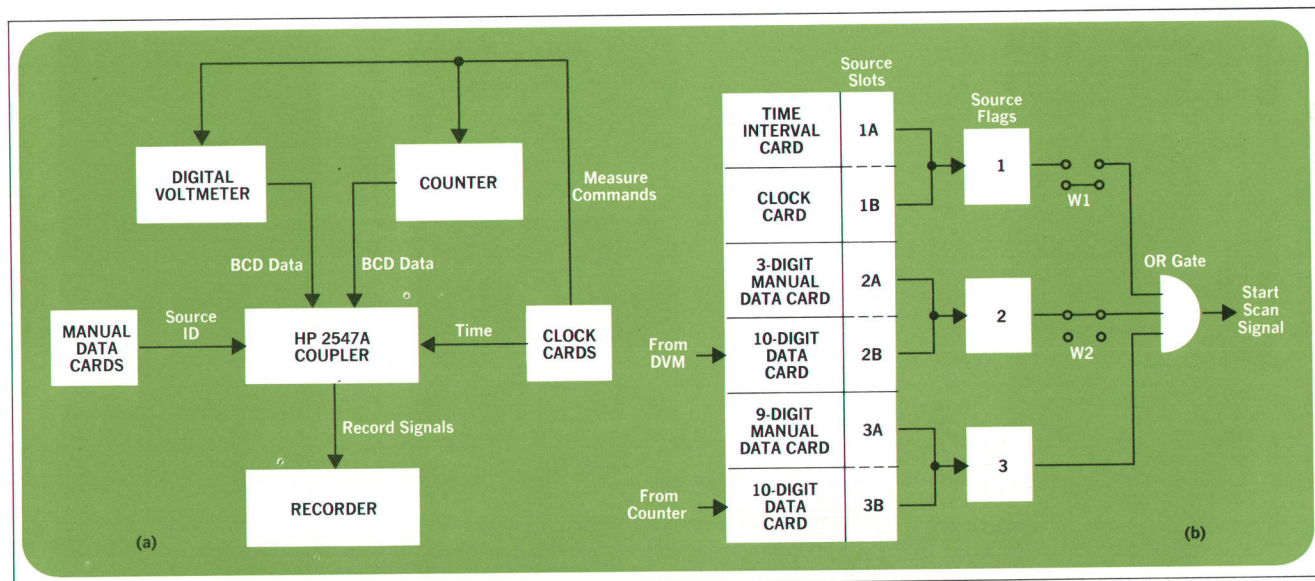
DIGITAL VOLTMETER

COUNTER

Measure Commands

BCD Data

BCD Data

MANUAL DATA CARDS

Source ID

HP 2547A COUPLER

Time

CLOCK CARDS

Record Signals

RECORDER

(a)

Source Slots

| | |
|---|---|
| TIME INTERVAL CARD | 1A |
| CLOCK CARD | 1B |
| 3-DIGIT MANUAL DATA CARD | 2A |
| 10-DIGIT DATA CARD | 2B |
| 9-DIGIT MANUAL DATA CARD | 3A |
| 10-DIGIT DATA CARD | 3B |

From DVM

From Counter

Source Flags

1

W1

2

W2

3

OR Gate

Start Scan Signal

(b)